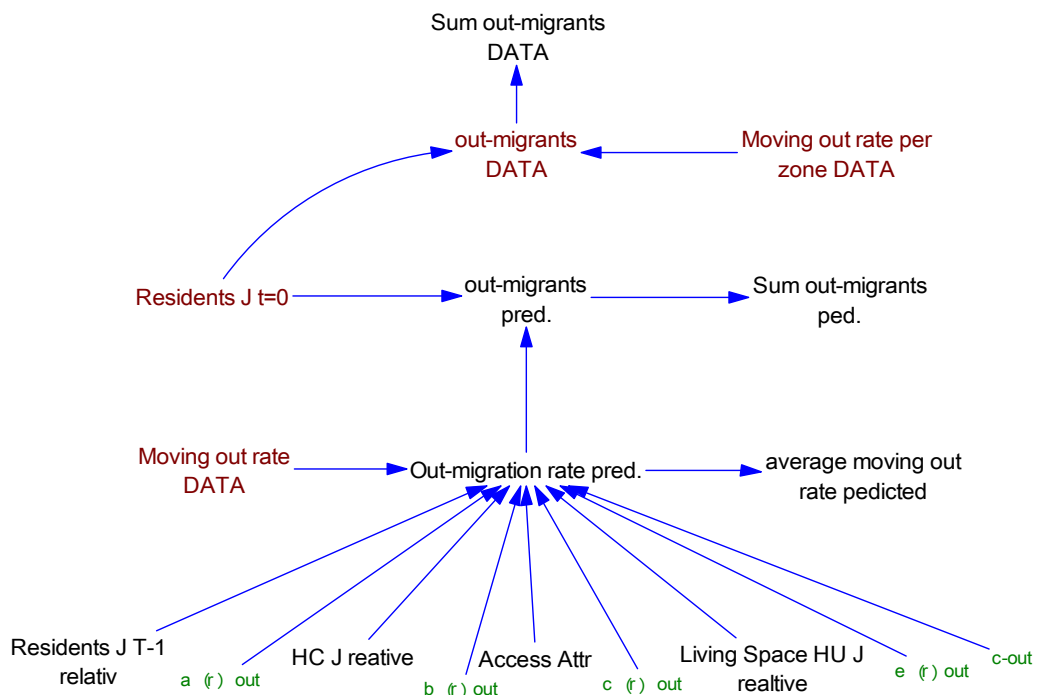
Sum out-migrants DATA

out-migrants DATA

Moving out rate per zone DATA

Residents J t=0

out-migrants pred.

Sum out-migrants ped.

Moving out rate DATA

Out-migration rate pred.

average moving out rate pedicted

Residents J T-1 relativ

a (r) out

HC J reative

b (r) out

Access Attr

c (r) out

Living Space HU J realtive

e (r) out

c-out